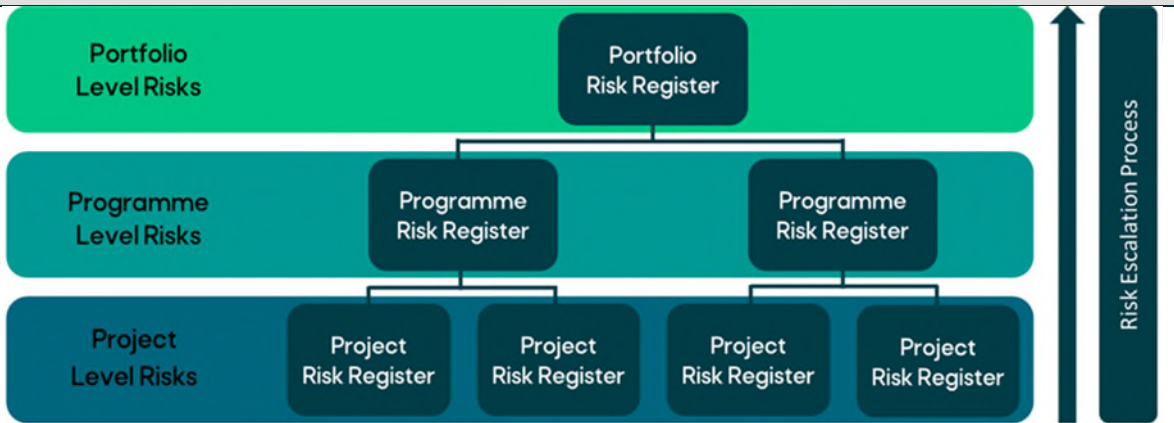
Portfolio Level Risks

Portfolio Risk Register

Programme Level Risks

Programme Risk Register

Programme Risk Register

Project Level Risks

Project Risk Register

Project Risk Register

Project Risk Register

Project Risk Register

Risk Escalation Process